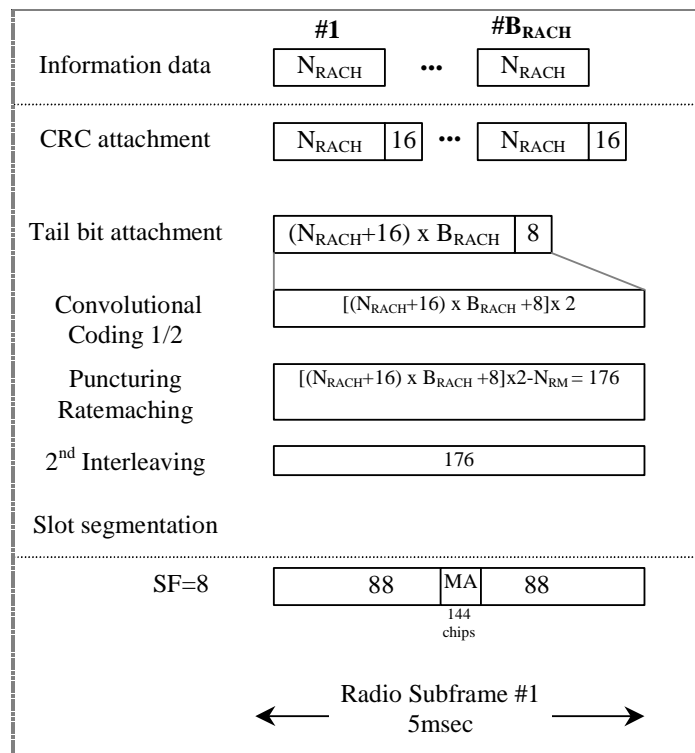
#1 $\#B_{RACH}$

Information data $N_{RACH}$ ••• $N_{RACH}$

CRC attachment $N_{RACH}$ 16 ••• $N_{RACH}$ 16

Tail bit attachment $(N_{RACH}+16) \times B_{RACH}$ 8

Convolutional Coding 1/2 $[(N_{RACH}+16) \times B_{RACH}+8] \times 2$

Puncturing Ratemaching $[(N_{RACH}+16) \times B_{RACH}+8] \times 2-N_{RM}=176$

2$^{nd}$ Interleaving 176

Slot segmentation

SF=8 88 MA 88

144 chips

Radio Subframe #1 5msec